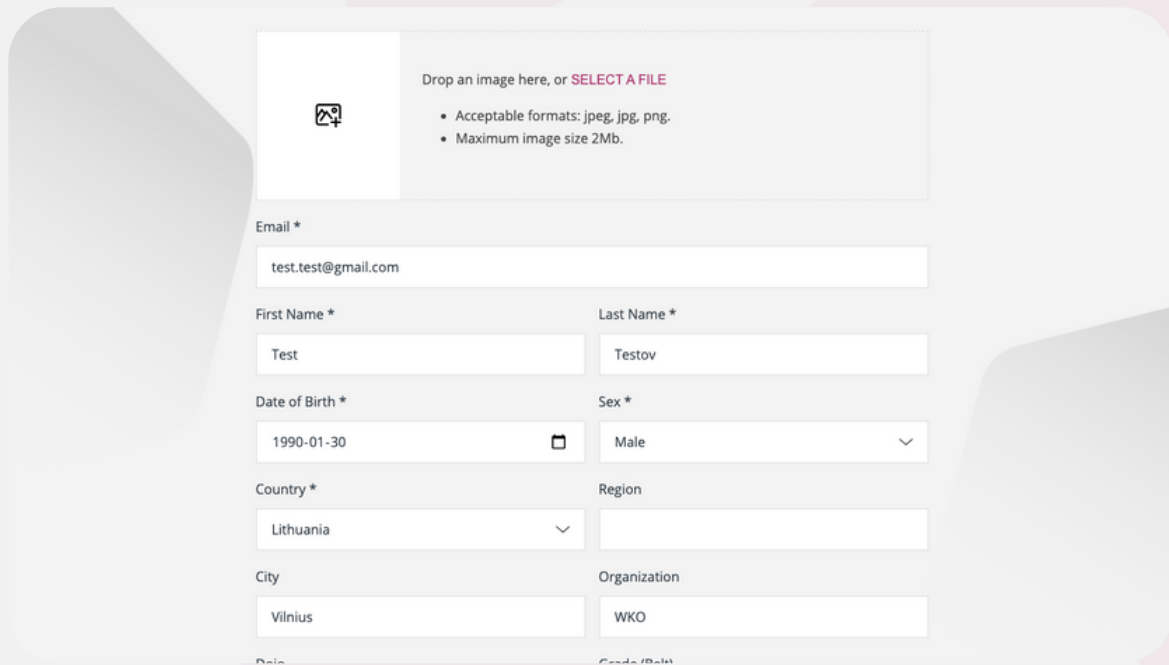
Drop an image here, or SELECT A FILE

- Acceptable formats: jpeg, jpg, png.
- Maximum image size 2Mb.

Email *

test.test@gmail.com

First Name *

Test

Last Name *

Testov

Date of Birth *

1990-01-30

Sex *

Male

Country *

Lithuania

Region

City

Vilnius

Organization

WKO

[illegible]

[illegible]